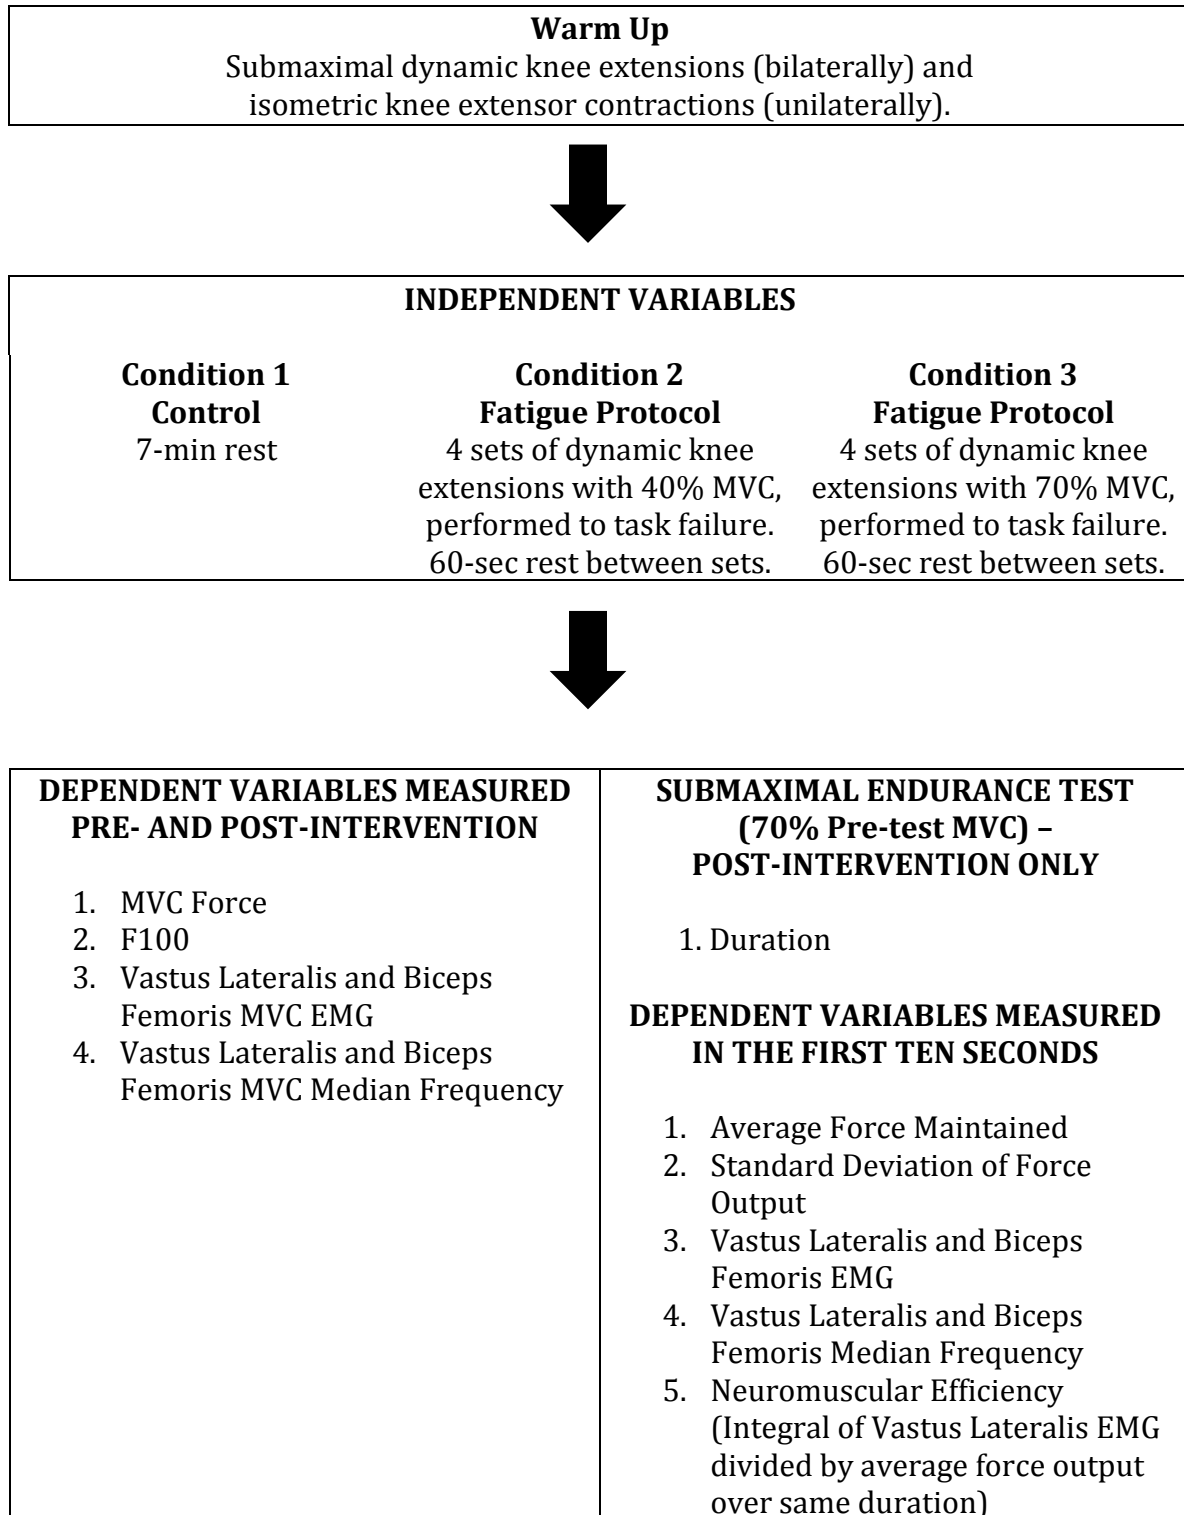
**Warm Up**
Submaximal dynamic knee extensions (bilaterally) and isometric knee extensor contractions (unilaterally).

**INDEPENDENT VARIABLES**

**Condition 1**
**Control**
7-min rest

**Condition 2**
**Fatigue Protocol**
4 sets of dynamic knee extensions with 40% MVC, performed to task failure. 60-sec rest between sets.

**Condition 3**
**Fatigue Protocol**
4 sets of dynamic knee extensions with 70% MVC, performed to task failure. 60-sec rest between sets.

**DEPENDENT VARIABLES MEASURED PRE- AND POST-INTERVENTION**

1. MVC Force
2. F100
3. Vastus Lateralis and Biceps Femoris MVC EMG
4. Vastus Lateralis and Biceps Femoris MVC Median Frequency

**SUBMAXIMAL ENDURANCE TEST (70% Pre-test MVC) – POST-INTERVENTION ONLY**

1. Duration

**DEPENDENT VARIABLES MEASURED IN THE FIRST TEN SECONDS**

1. Average Force Maintained
2. Standard Deviation of Force Output
3. Vastus Lateralis and Biceps Femoris EMG
4. Vastus Lateralis and Biceps Femoris Median Frequency
5. Neuromuscular Efficiency (Integral of Vastus Lateralis EMG divided by average force output over same duration)